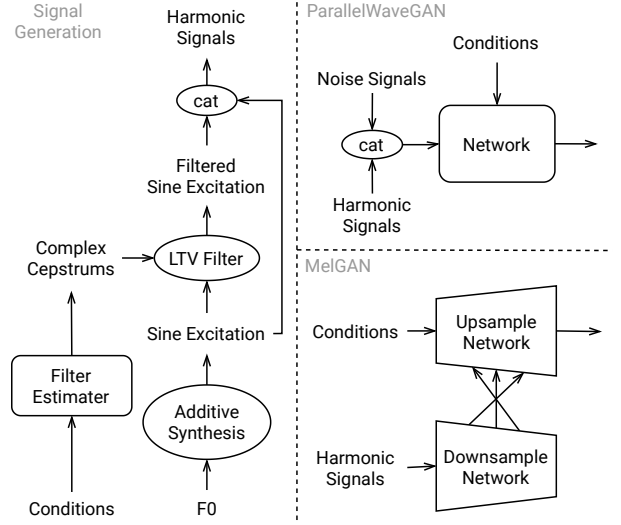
Signal Generation

Harmonic Signals

cat

Filtered Sine Excitation

Complex Cepstrums

LTV Filter

Sine Excitation

Filter Estimater

Additive Synthesis

Conditions

F0

ParallelWaveGAN

Conditions

Noise Signals

cat

Network

Harmonic Signals

MelGAN

Conditions

Upsample Network

Harmonic Signals

Downsample Network